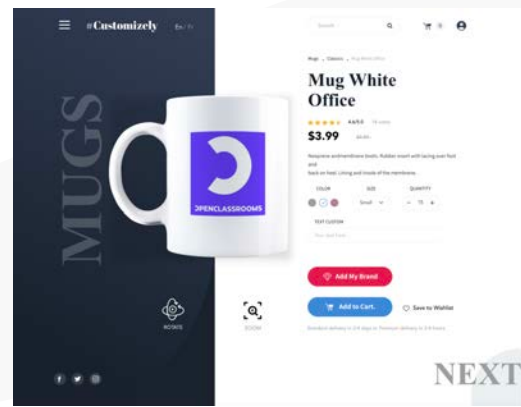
#Customizely En / Fr

MUGS

OPENCLASSROOMS

ROTATE

ZOOM

Search

Mugs > Classics > Mug White Office

Mug White Office

4.6/5.0 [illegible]

$3.99 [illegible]

Neoprene andmembrane boots. Rubber insert with lacing over foot and back on heel. Lining and insole of the membrane.

COLOR

SIZE

QUANTITY

Small

- 15 +

TEXT CUSTOM

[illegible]

Add My Brand

Add to Cart

Save to Wishlist

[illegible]

NEXT